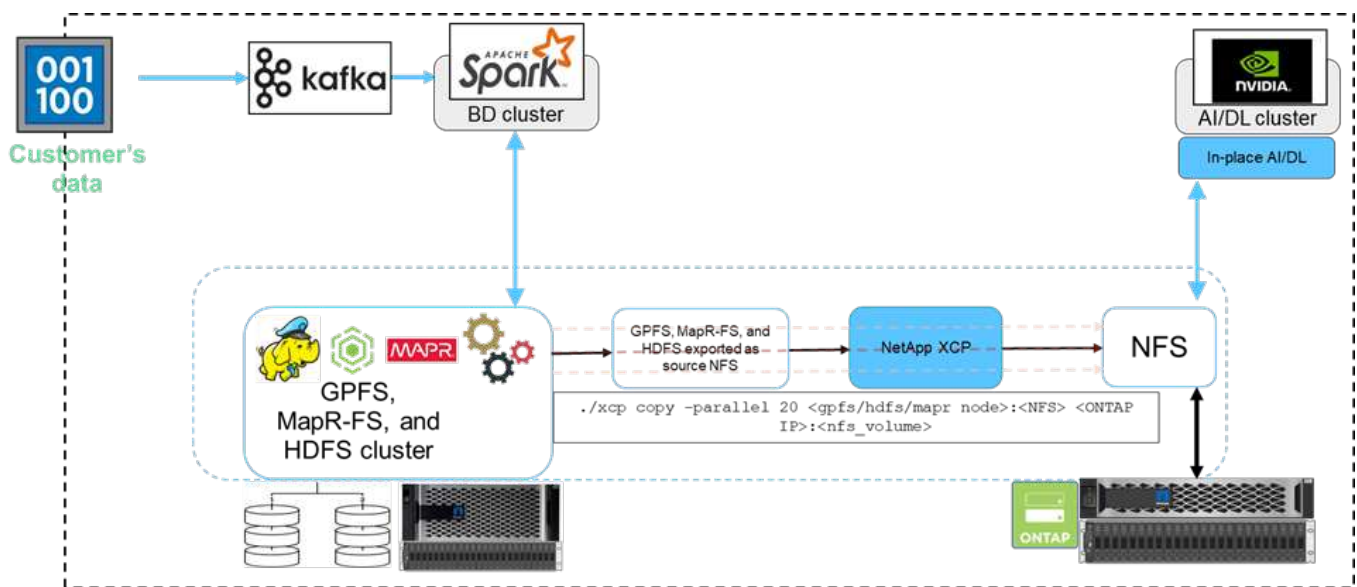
001
100

Customer's data

kafka

APACHE Spark

BD cluster

NVIDIA

AI/DL cluster

In-place AI/DL

MAPR

GPFS, MapR-FS, and HDFS cluster

GPFS, MapR-FS, and HDFS exported as source NFS

NetApp XCP

NFS

./xcp copy -parallel 20 <gpfs/hdfs/mapr node>:<NFS> <ONTAP IP>:<nfs_volume>

ONTAP